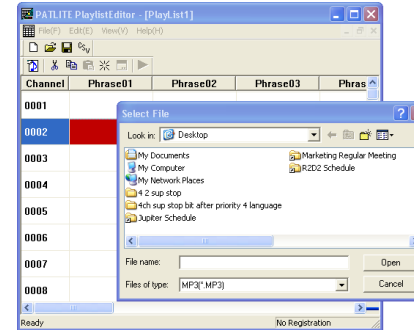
PATLITE PlaylistEditor - [PlayList1]
File(F) Edit(E) View(V) Help(H)

| Channel | Phrase01 | Phrase02 | Phrase03 | Phras |
|---|---|---|---|---|
| 0001 | | | | |
| 0002 | | | | |
| 0003 | | | | |
| 0004 | | | | |
| 0005 | | | | |
| 0006 | | | | |
| 0007 | | | | |
| 0008 | | | | |

Select File
Look in: Desktop
My Documents
My Computer
My Network Places
4 2 sup stop
4ch sup stop bit after priority 4 language
Jupiter Schedule
Marketing Regular Meeting
R2D2 Schedule
File name:
Open
Files of type: MP3(*.MP3)
Cancel

Ready
No Registration